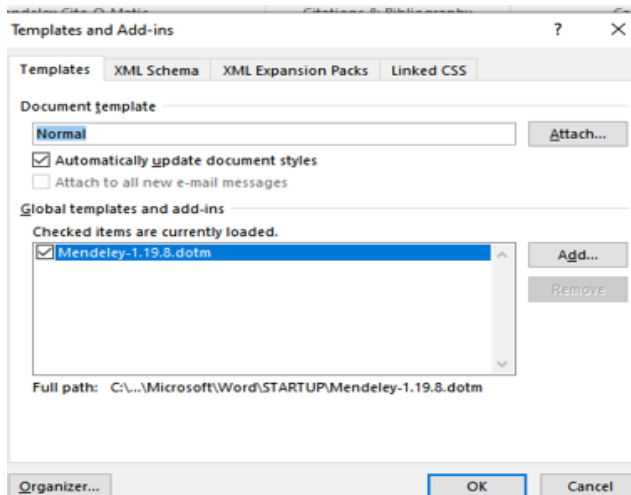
endeley Cite-O-Matic Citations & Bibliography

Templates and Add-ins ? ×

Templates XML Schema XML Expansion Packs Linked CSS

Document template

Normal Attach...

Automatically update document styles

Attach to all new e-mail messages

Global templates and add-ins

Checked items are currently loaded.

Mendeley-1.19.8.dotm

Add...

Remove

Full path: C:\...\Microsoft\Word\STARTUP\Mendeley-1.19.8.dotm

Organizer... OK Cancel